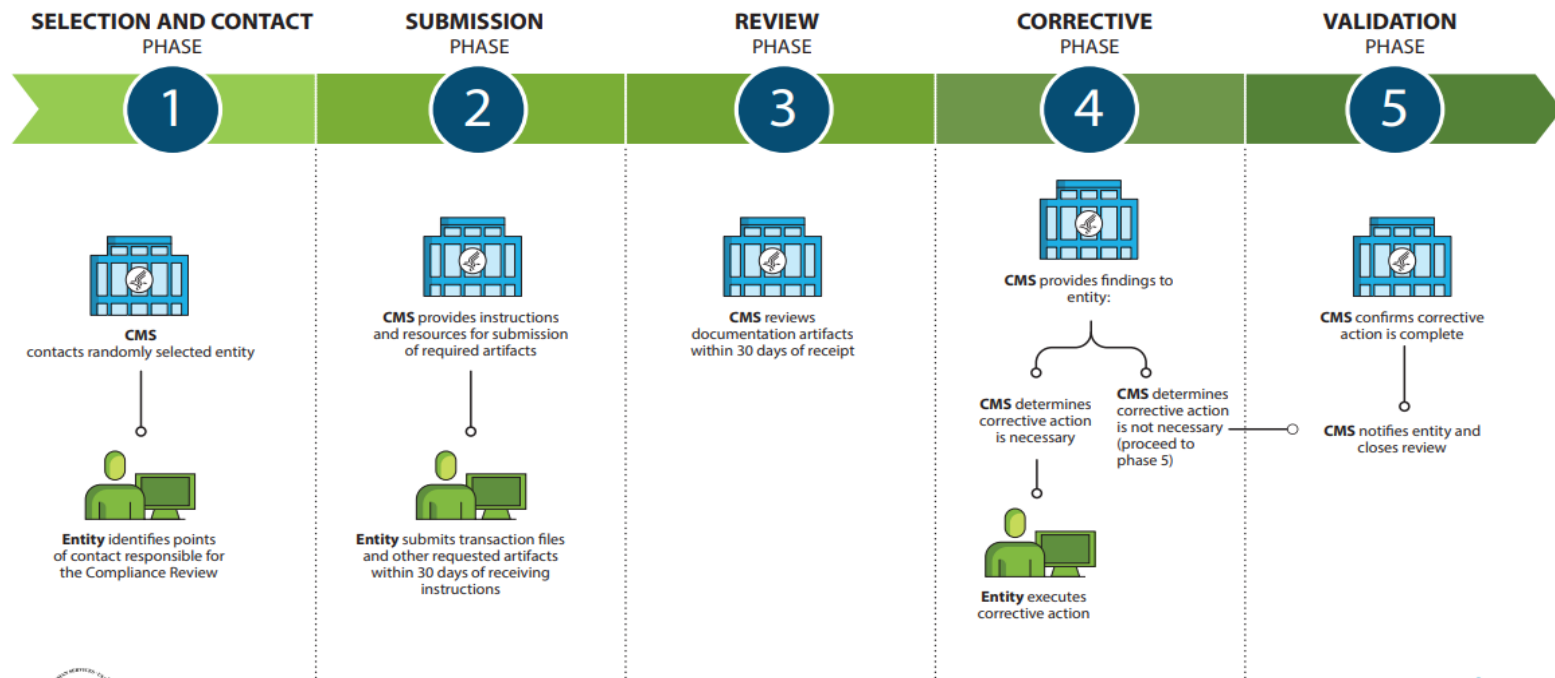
SELECTION AND CONTACT
PHASE

1

CMS
contacts randomly selected entity

Entity identifies points of contact responsible for the Compliance Review

SUBMISSION
PHASE

2

CMS provides instructions and resources for submission of required artifacts

Entity submits transaction files and other requested artifacts within 30 days of receiving instructions

REVIEW
PHASE

3

CMS reviews documentation artifacts within 30 days of receipt

CORRECTIVE
PHASE

4

CMS provides findings to entity:

CMS determines corrective action is necessary

Entity executes corrective action

CMS determines corrective action is not necessary (proceed to phase 5)

VALIDATION
PHASE

5

CMS confirms corrective action is complete

CMS notifies entity and closes review